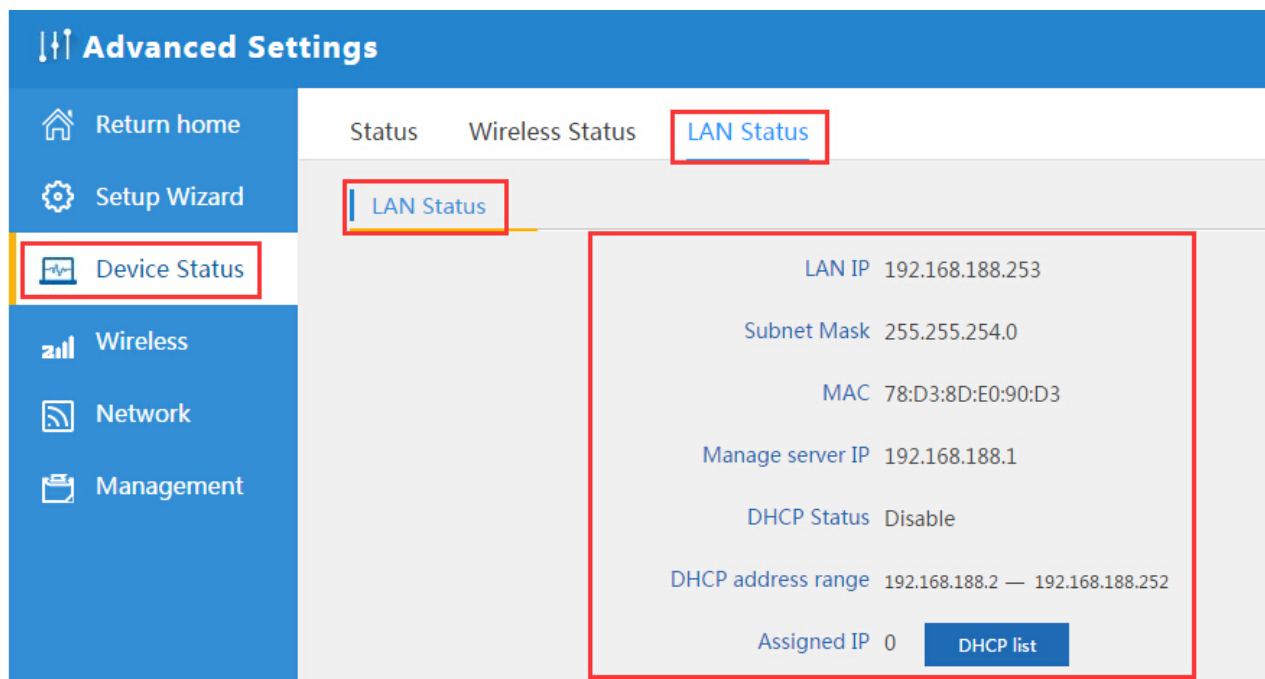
Advanced Settings

Return home

Setup Wizard

Device Status

Wireless

Network

Management

Status Wireless Status LAN Status

LAN Status

| | |
|---|---|
| LAN IP | 192.168.188.253 |
| Subnet Mask | 255.255.254.0 |
| MAC | 78:D3:8D:E0:90:D3 |
| Manage server IP | 192.168.188.1 |
| DHCP Status | Disable |
| DHCP address range | 192.168.188.2 — 192.168.188.252 |
| Assigned IP | 0 DHCP list |